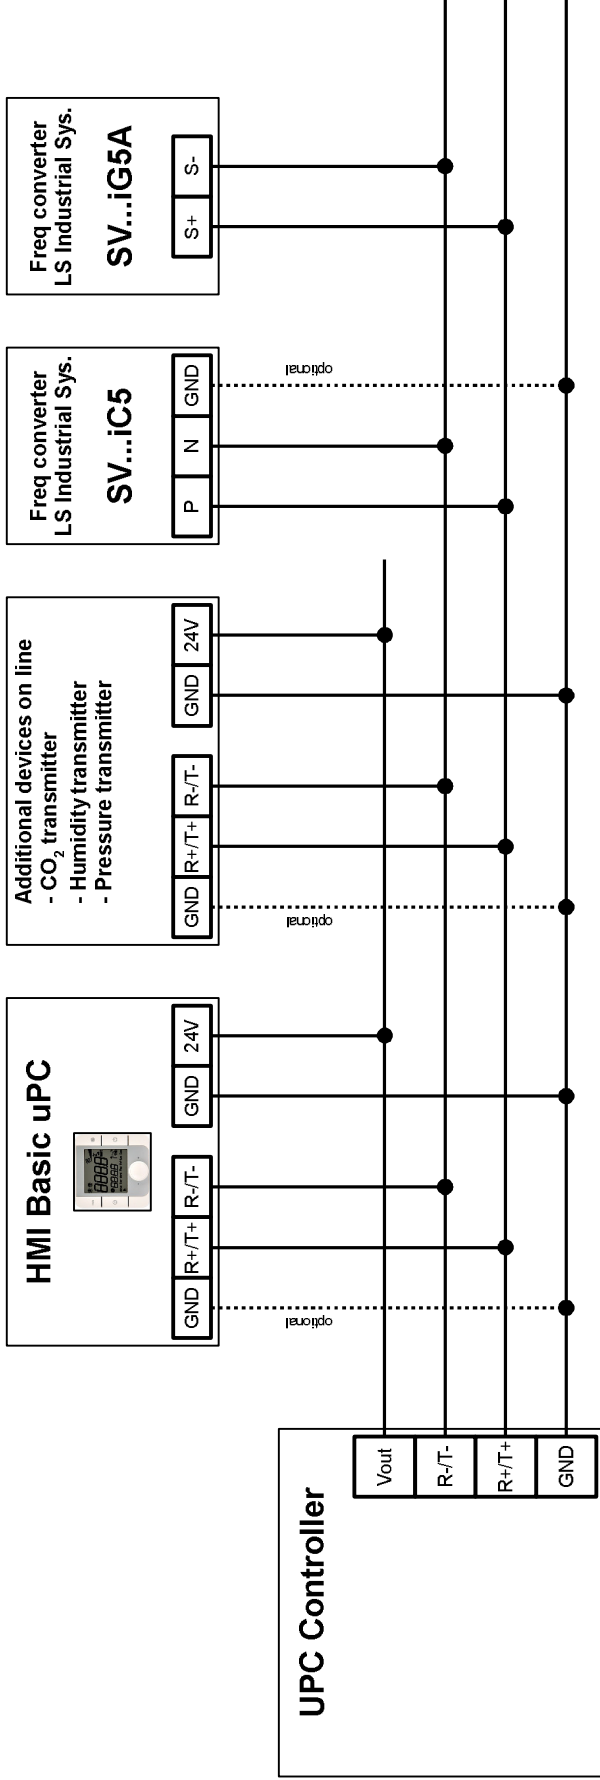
UPC Controller

Vout
R-/T-
R+/T+
GND

HMI Basic uPC

GND
R+/T+
R-/T-
GND
24V

optional

Additional devices on line
- $CO_2$ transmitter
- Humidity transmitter
- Pressure transmitter

GND
R+/T+
R-/T-
GND
24V

optional

Freq converter
LS Industrial Sys.
SV...iC5

P
N
GND

optional

Freq converter
LS Industrial Sys.
SV...iG5A

S+
S-